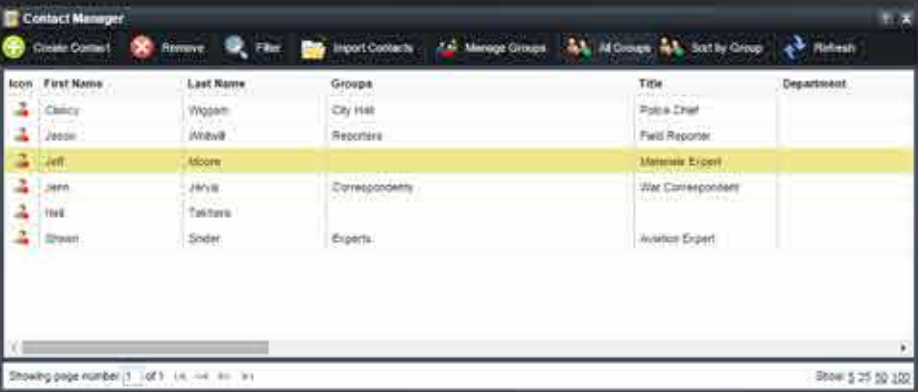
Contact Manager

Create Contact | Remove | Filter | Import Contacts | Manage Groups | All Groups | Sort by Group | Refresh

| Icon | First Name | Last Name | Groups | Title | Department |
|---|---|---|---|---|---|
| | Clancy | Wiggam | City Hall | Police Chief | |
| | Jason | Whitwill | Reporters | Field Reporter | |
| | Jeff | Moore | | Materials Expert | |
| | Jenn | Jarvis | Correspondents | War Correspondent | |
| | Neil | Tarkiara | | | |
| | Shawn | Snider | Experts | Aviation Expert | |

Showing page number 1 of 1

Show: 5 25 50 100